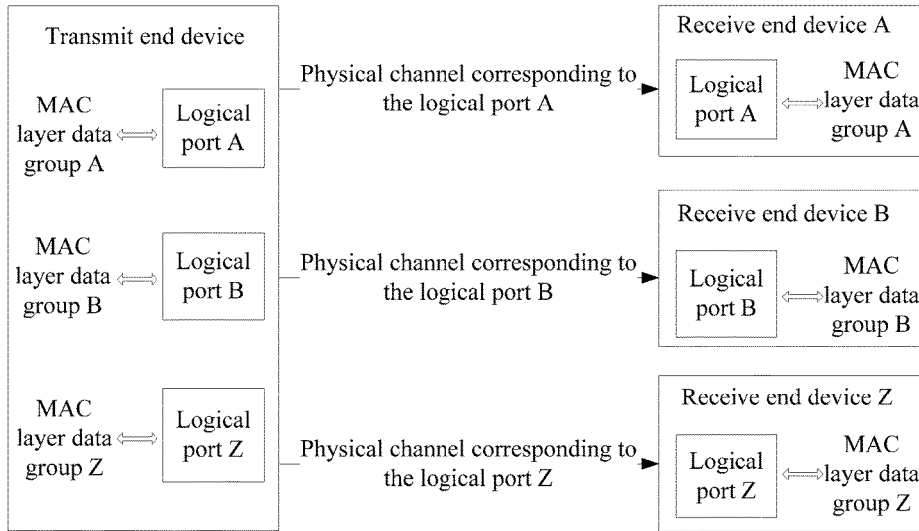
Transmit end device

MAC layer data group A

Logical port A

MAC layer data group B

Logical port B

MAC layer data group Z

Logical port Z

Physical channel corresponding to the logical port A

Physical channel corresponding to the logical port B

Physical channel corresponding to the logical port Z

Receive end device A

Logical port A

MAC layer data group A

Receive end device B

Logical port B

MAC layer data group B

Receive end device Z

Logical port Z

MAC layer data group Z